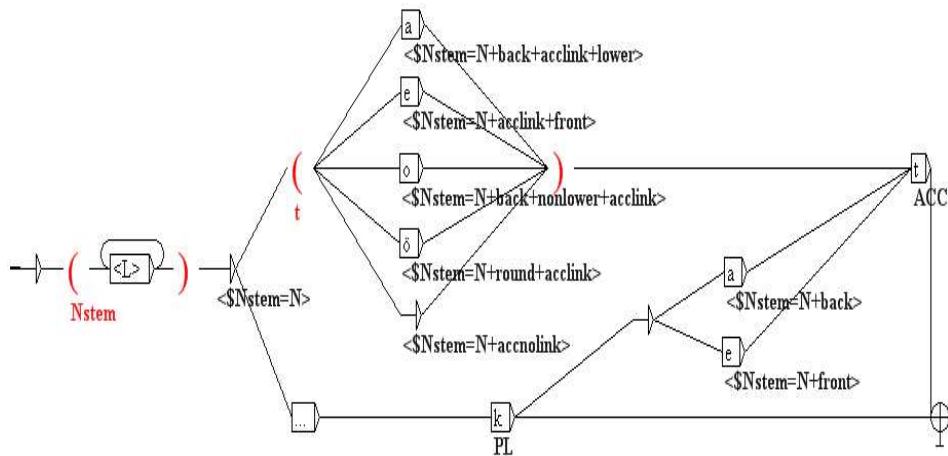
a
<$Nstem=N+back+acclink+lower>
e
<$Nstem=N+acclink+front>
o
<$Nstem=N+back+nonlower+acclink>
ö
<$Nstem=N+round+acclink>
<$Nstem=N+accnolink>
(
t
)
t
ACC
(
<L>
)
Nstem
<$Nstem=N>
a
<$Nstem=N+back>
e
<$Nstem=N+front>
...
k
PL